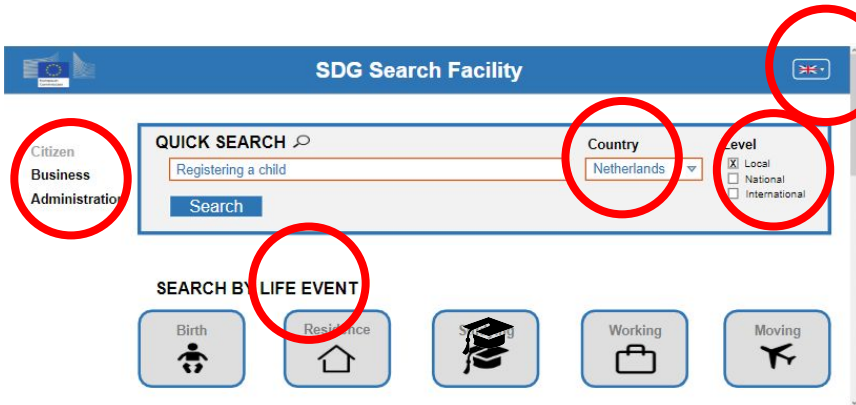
SDG Search Facility

Citizen
Business
Administratio

QUICK SEARCH
Registering a child
Search

Country
Netherlands

Level
☒ Local
☐ National
☐ International

SEARCH BY LIFE EVENT

Birth
Residence
S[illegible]g
Working
Moving